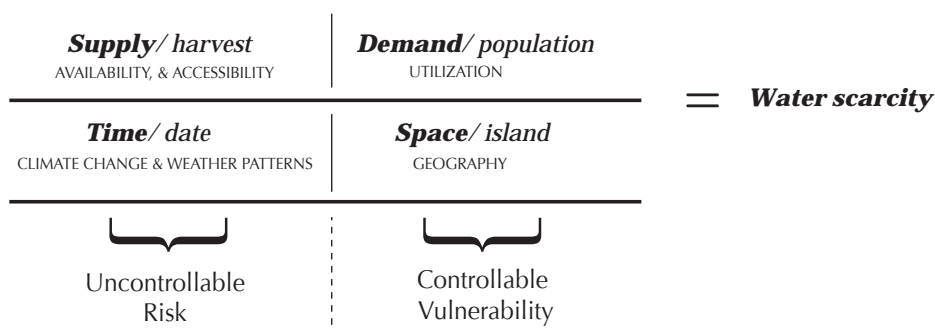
**Supply**/ harvest
AVAILABILITY, & ACCESSIBILITY

**Demand**/ population
UTILIZATION

= **Water scarcity**

**Time**/ date
CLIMATE CHANGE & WEATHER PATTERNS

**Space**/ island
GEOGRAPHY

Uncontrollable Risk

Controllable Vulnerability